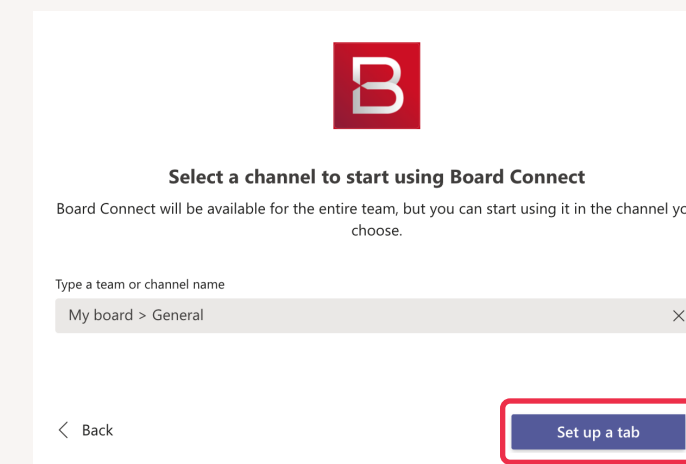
B

Select a channel to start using Board Connect

Board Connect will be available for the entire team, but you can start using it in the channel yo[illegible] choose.

Type a team or channel name

My board > General

×

< Back

Set up a tab